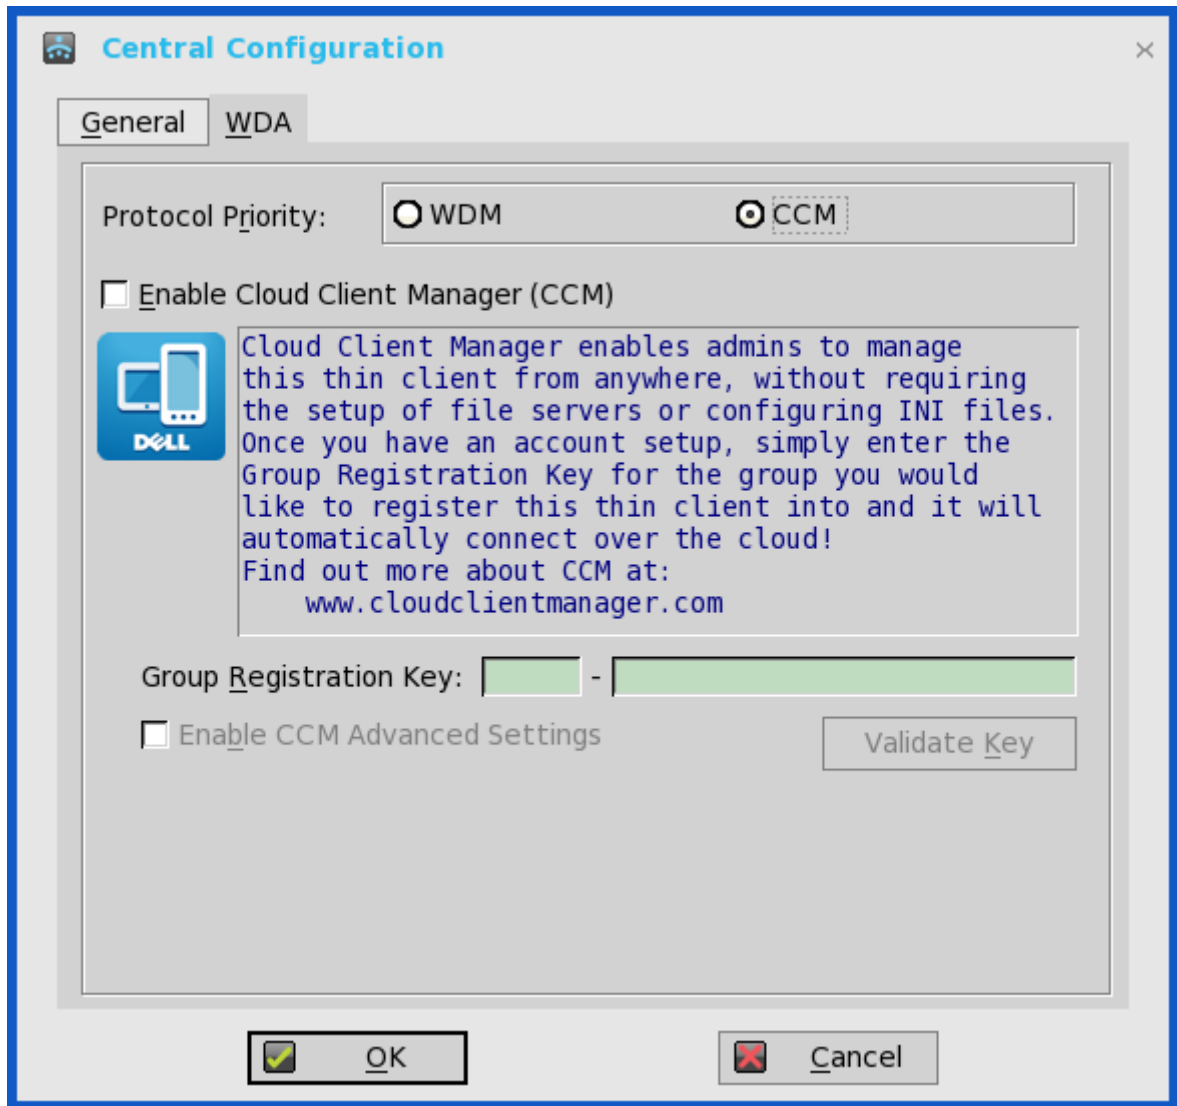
Central Configuration

×

General WDA

Protocol Priority: WDM CCM

Enable Cloud Client Manager (CCM)

DELL

Cloud Client Manager enables admins to manage this thin client from anywhere, without requiring the setup of file servers or configuring INI files. Once you have an account setup, simply enter the Group Registration Key for the group you would like to register this thin client into and it will automatically connect over the cloud!
Find out more about CCM at:
www.cloudclientmanager.com

Group Registration Key: -

Enable CCM Advanced Settings

Validate Key

OK

Cancel